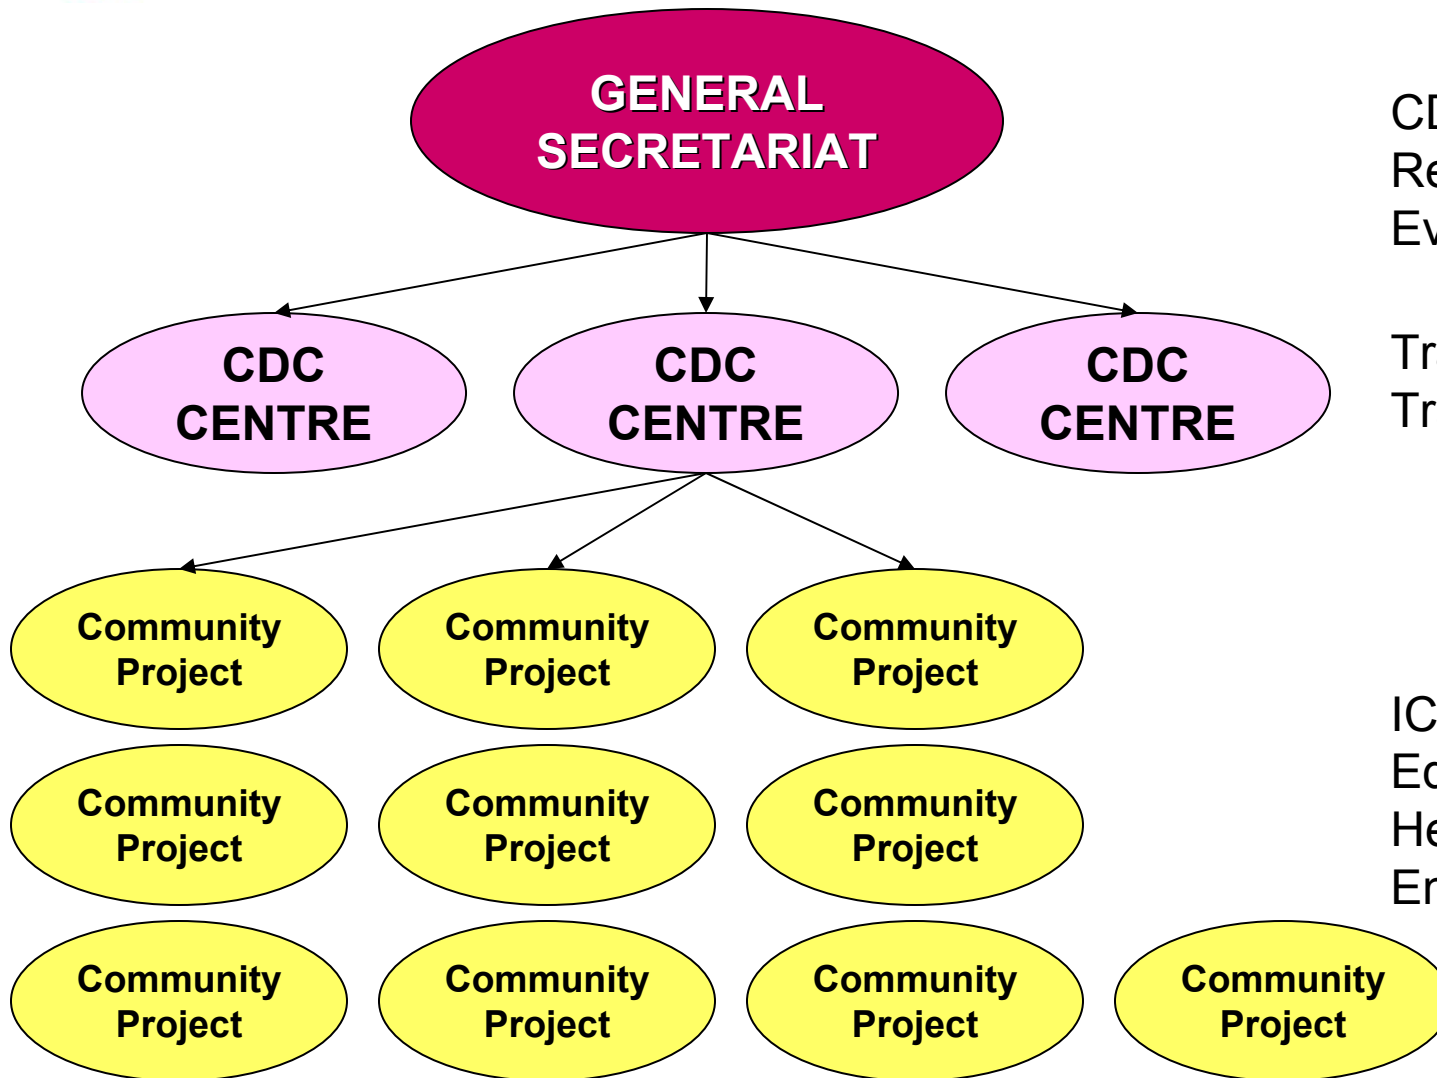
GENERAL SECRETARIAT

CDC CENTRE

CDC CENTRE

CDC CENTRE

Community Project

Community Project

Community Project

Community Project

Community Project

Community Project

Community Project

Community Project

Community Project

Community Project

CD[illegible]
Re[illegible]
Ev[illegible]

Tr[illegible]
Tr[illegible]

IC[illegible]
Ed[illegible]
He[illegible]
En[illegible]